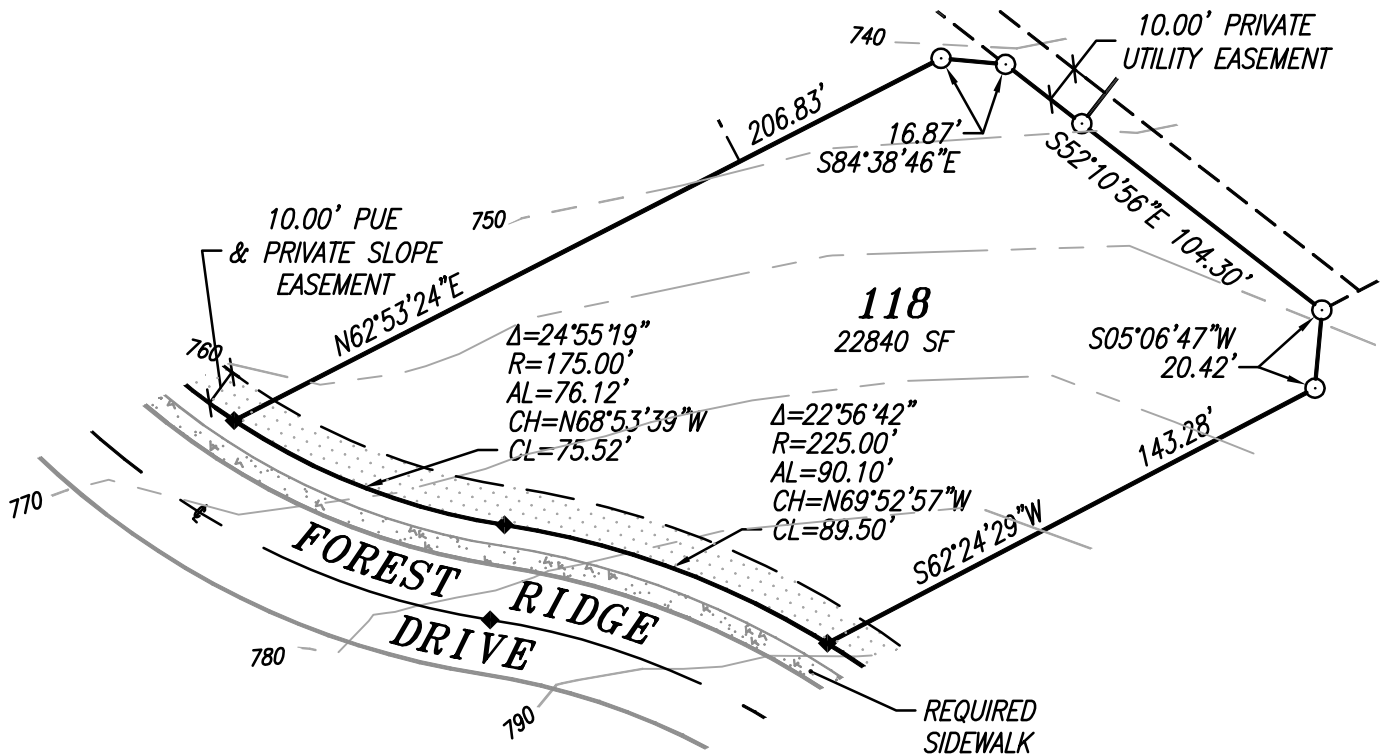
740

10.00' PRIVATE UTILITY EASEMENT

206.83'

16.87'
S84°38'46"E

S52°10'56"E 104.30'

10.00' PUE & PRIVATE SLOPE EASEMENT

750

N62°53'24"E

118
22840 SF

760

Δ=24°55'19"
R=175.00'
AL=76.12'
CH=N68°53'39"W
CL=75.52'

S05°06'47"W
20.42'

Δ=22°56'42"
R=225.00'
AL=90.10'
CH=N69°52'57"W
CL=89.50'

143.28'

770

S62°24'29"W

FOREST RIDGE DRIVE

780

790

REQUIRED SIDEWALK